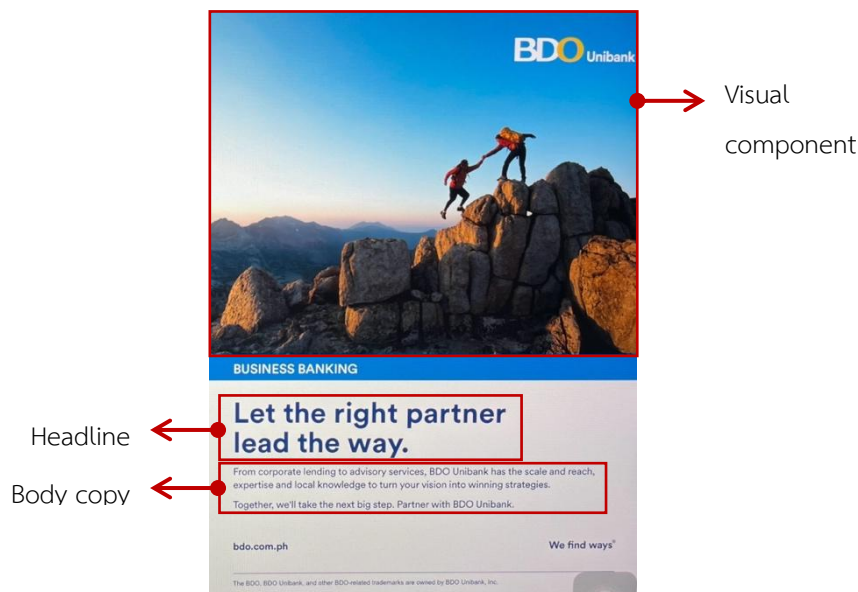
BDO Unibank

Visual component

BUSINESS BANKING

Headline

Let the right partner lead the way.

Body copy

From corporate lending to advisory services, BDO Unibank has the scale and reach, expertise and local knowledge to turn your vision into winning strategies.

Together, we'll take the next big step. Partner with BDO Unibank.

bdo.com.ph

We find ways®

The BDO, BDO Unibank, and other BDO-related trademarks are owned by BDO Unibank, Inc.